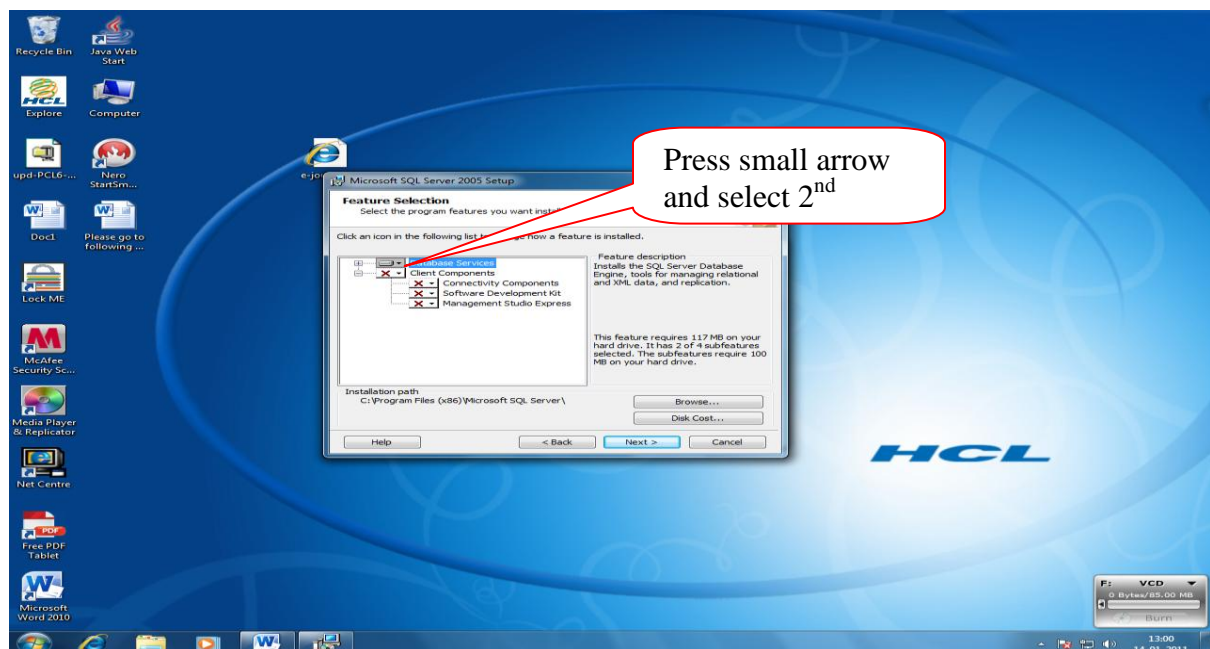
Recycle Bin
Java Web Start
Explore
Computer
upd-PCL6-...
Nero StartSm...
Doc1
Please go to following ...
Lock ME
McAfee Security Sc...
Media Player & Replicator
Net Centre
Free PDF Tablet
Microsoft Word 2010
e-jo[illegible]

Press small arrow and select 2$^{nd}$

Microsoft SQL Server 2005 Setup
Feature Selection
Select the program features you want inst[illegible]
Click an icon in the following list t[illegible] how a feature is installed.
Database Services
Client Components
Connectivity Components
Software Development Kit
Management Studio Express
Feature description
Installs the SQL Server Database Engine, tools for managing relational and XML data, and replication.
This feature requires 117 MB on your hard drive. It has 2 of 4 subfeatures selected. The subfeatures require 100 MB on your hard drive.
Installation path
C:\Program Files (x86)\Microsoft SQL Server\
Browse...
Disk Cost...
Help
< Back
Next >
Cancel

HCL

F: VCD
0 Bytes/85.00 MB
Burn
13:00
14-01-2011